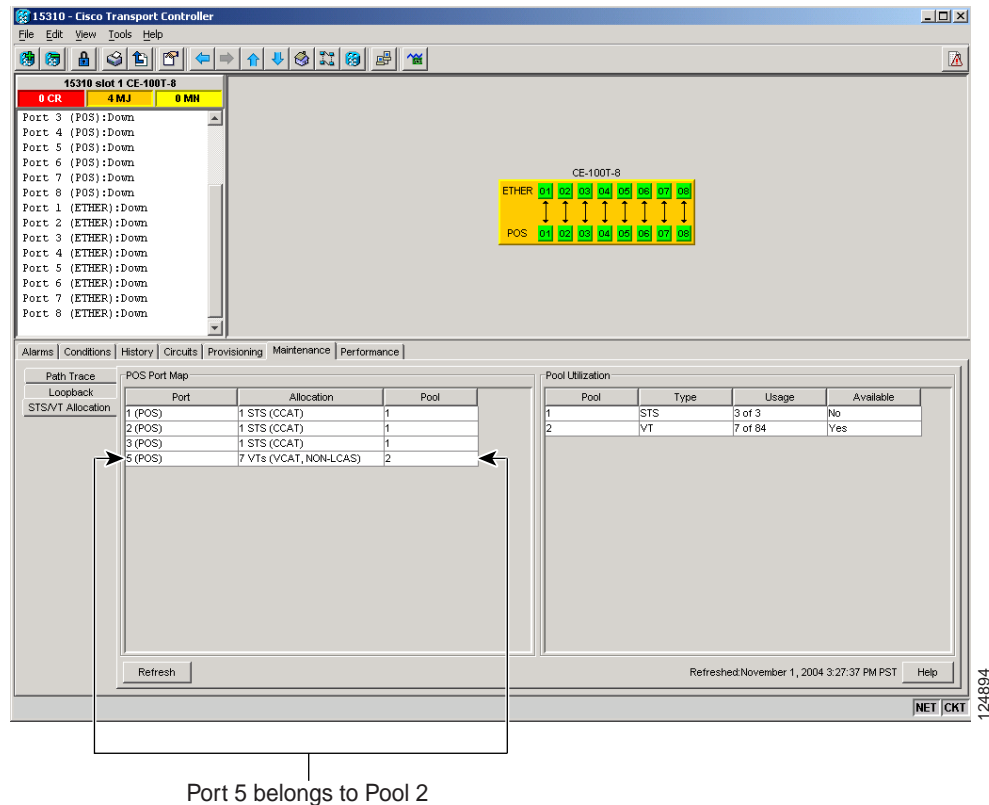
15310 - Cisco Transport Controller

File Edit View Tools Help

15310 slot 1 CE-100T-8

0 CR | 4 MJ | 0 MN

Port 3 (POS):Down
Port 4 (POS):Down
Port 5 (POS):Down
Port 6 (POS):Down
Port 7 (POS):Down
Port 8 (POS):Down
Port 1 (ETHER):Down
Port 2 (ETHER):Down
Port 3 (ETHER):Down
Port 4 (ETHER):Down
Port 5 (ETHER):Down
Port 6 (ETHER):Down
Port 7 (ETHER):Down
Port 8 (ETHER):Down

CE-100T-8

ETHER 01 02 03 04 05 06 07 08

POS 01 02 03 04 05 06 07 08

Alarms | Conditions | History | Circuits | Provisioning | Maintenance | Performance

Path Trace
Loopback
STS/VT Allocation

POS Port Map

| Port | Allocation | Pool |
|---|---|---|
| 1 (POS) | 1 STS (CCAT) | 1 |
| 2 (POS) | 1 STS (CCAT) | 1 |
| 3 (POS) | 1 STS (CCAT) | 1 |
| 5 (POS) | 7 VTs (VCAT, NON-LCAS) | 2 |

Pool Utilization

| Pool | Type | Usage | Available |
|---|---|---|---|
| 1 | STS | 3 of 3 | No |
| 2 | VT | 7 of 84 | Yes |

Refresh

Refreshed:November 1, 2004 3:27:37 PM PST

Help

NET CKT

124894

Port 5 belongs to Pool 2